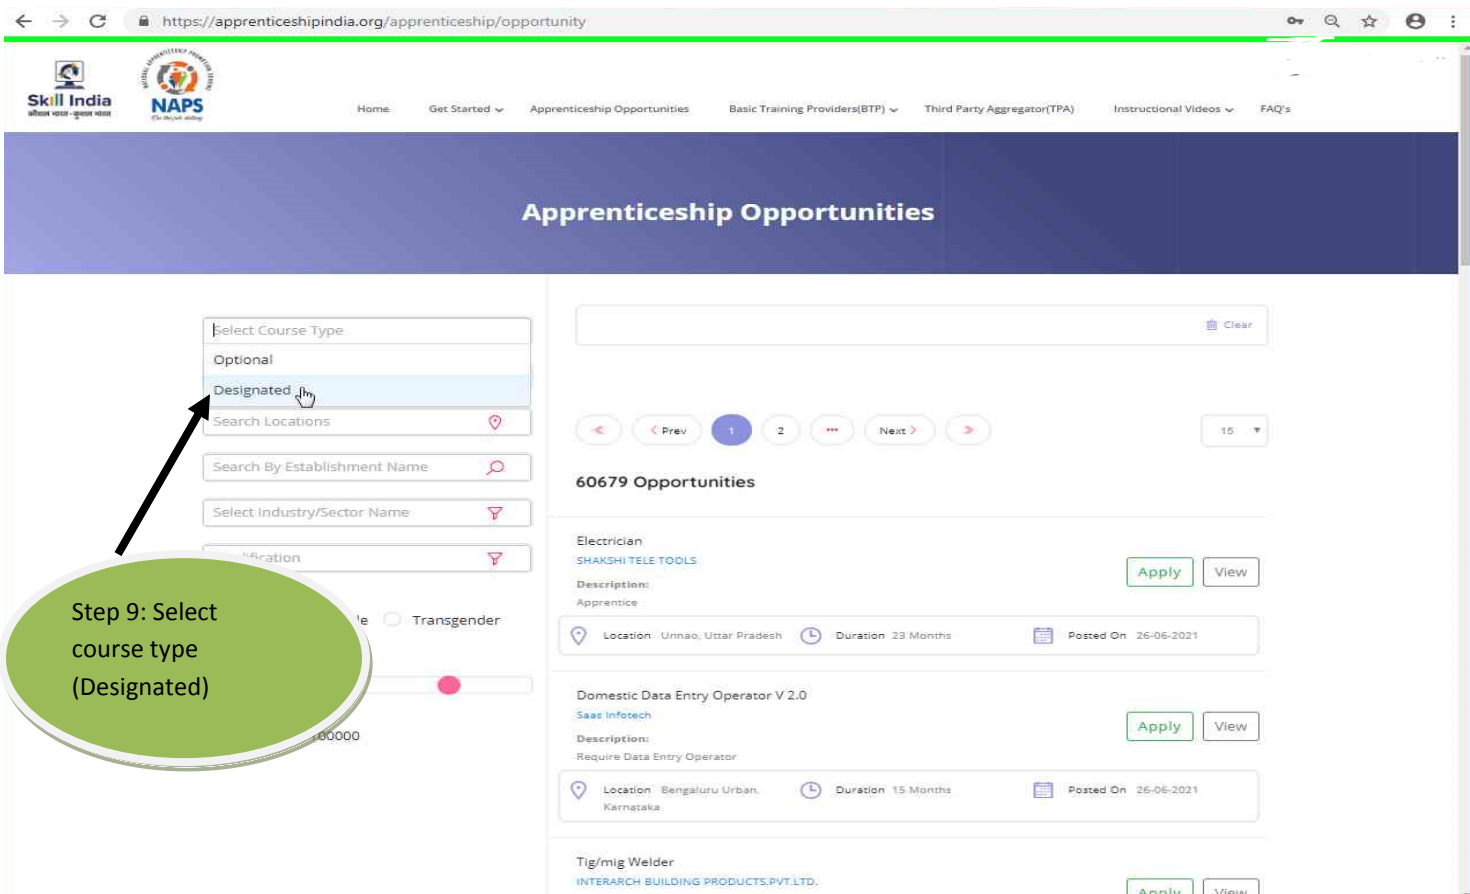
https://apprenticeshipindia.org/apprenticeship/opportunity

Skill India
कौशल भारत-कुशल भारत

NAPS

Home Get Started Apprenticeship Opportunities Basic Training Providers(BTP) Third Party Aggregator(TPA) Instructional Videos FAQ's

Apprenticeship Opportunities

Select Course Type
Optional
Designated
Search Locations
Search By Establishment Name
Select Industry/Sector Name
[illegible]ification
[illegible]le Transgender
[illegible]00000

Step 9: Select course type (Designated)

Clear

« ‹ Prev 1 2 ••• Next › » 15

60679 Opportunities

Electrician
SHAKSHI TELE TOOLS
Description:
Apprentice
Apply View
Location Unnao, Uttar Pradesh Duration 23 Months Posted On 26-06-2021

Domestic Data Entry Operator V 2.0
Saas Infotech
Description:
Require Data Entry Operator
Apply View
Location Bengaluru Urban, Karnataka Duration 15 Months Posted On 26-06-2021

Tig/mig Welder
INTERARCH BUILDING PRODUCTS PVT LTD.
Apply View